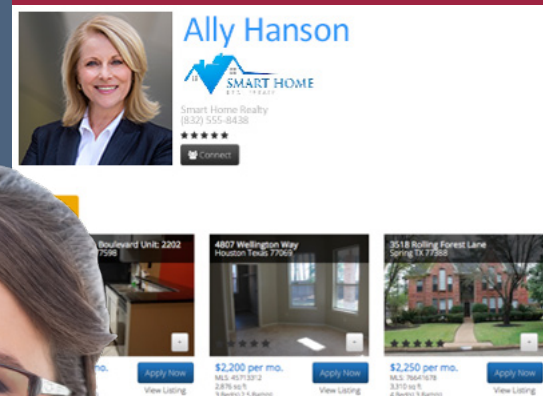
Ally Hanson

SMART HOME

Smart Home Realty
(832) 555-8438
★★★★★
Connect

Boulevard Unit: 2202
7598

Apply Now
View Listing

4807 Wellington Way
Houston Texas 77069

$2,200 per mo.
MLS: 45713312
2,876 sq ft
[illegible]
Apply Now
View Listing

3518 Rolling Forest Lane
Spring TX 77388

$2,250 per mo.
MLS: 76641678
3,310 sq ft
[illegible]
Apply Now
View Listing